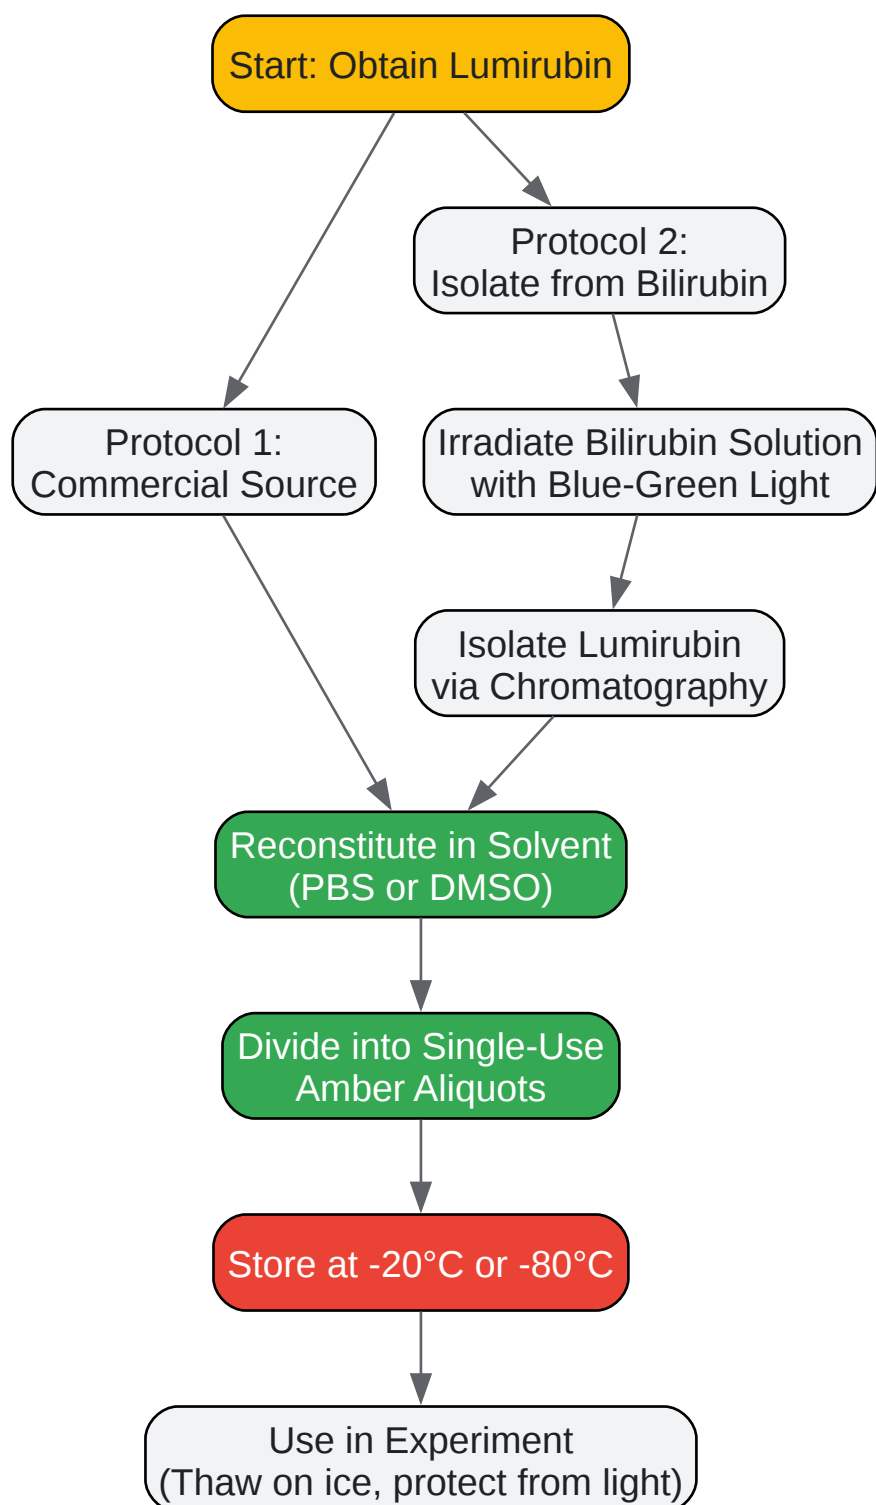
Start: Obtain Lumirubin

Protocol 2:
Isolate from Bilirubin

Protocol 1:
Commercial Source

Irradiate Bilirubin Solution
with Blue-Green Light

Isolate Lumirubin
via Chromatography

Reconstitute in Solvent
(PBS or DMSO)

Divide into Single-Use
Amber Aliquots

Store at -20°C or -80°C

Use in Experiment
(Thaw on ice, protect from light)